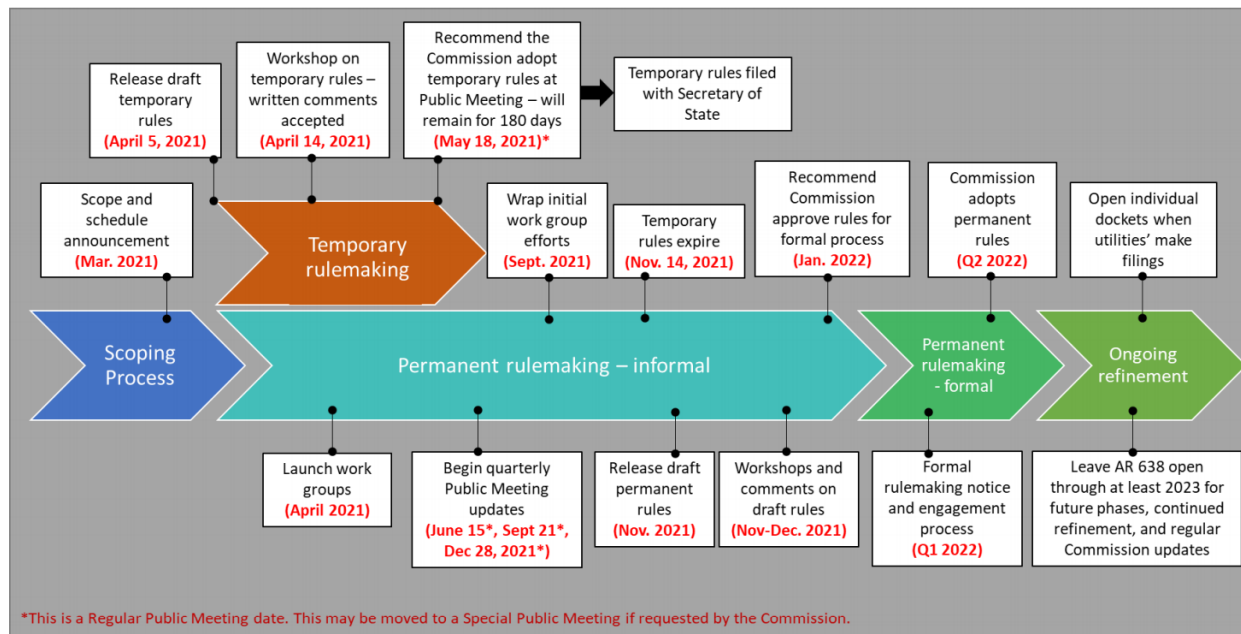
Release draft temporary rules
(April 5, 2021)

Workshop on temporary rules – written comments accepted
(April 14, 2021)

Recommend the Commission adopt temporary rules at Public Meeting – will remain for 180 days
(May 18, 2021)*

Temporary rules filed with Secretary of State

Scope and schedule announcement
(Mar. 2021)

Temporary rulemaking

Wrap initial work group efforts
(Sept. 2021)

Temporary rules expire
(Nov. 14, 2021)

Recommend Commission approve rules for formal process
(Jan. 2022)

Commission adopts permanent rules
(Q2 2022)

Open individual dockets when utilities' make filings

Scoping Process

Permanent rulemaking – informal

Permanent rulemaking - formal

Ongoing refinement

Launch work groups
(April 2021)

Begin quarterly Public Meeting updates
(June 15*, Sept 21*, Dec 28, 2021*)

Release draft permanent rules
(Nov. 2021)

Workshops and comments on draft rules
(Nov-Dec. 2021)

Formal rulemaking notice and engagement process
(Q1 2022)

Leave AR 638 open through at least 2023 for future phases, continued refinement, and regular Commission updates

*This is a Regular Public Meeting date. This may be moved to a Special Public Meeting if requested by the Commission.